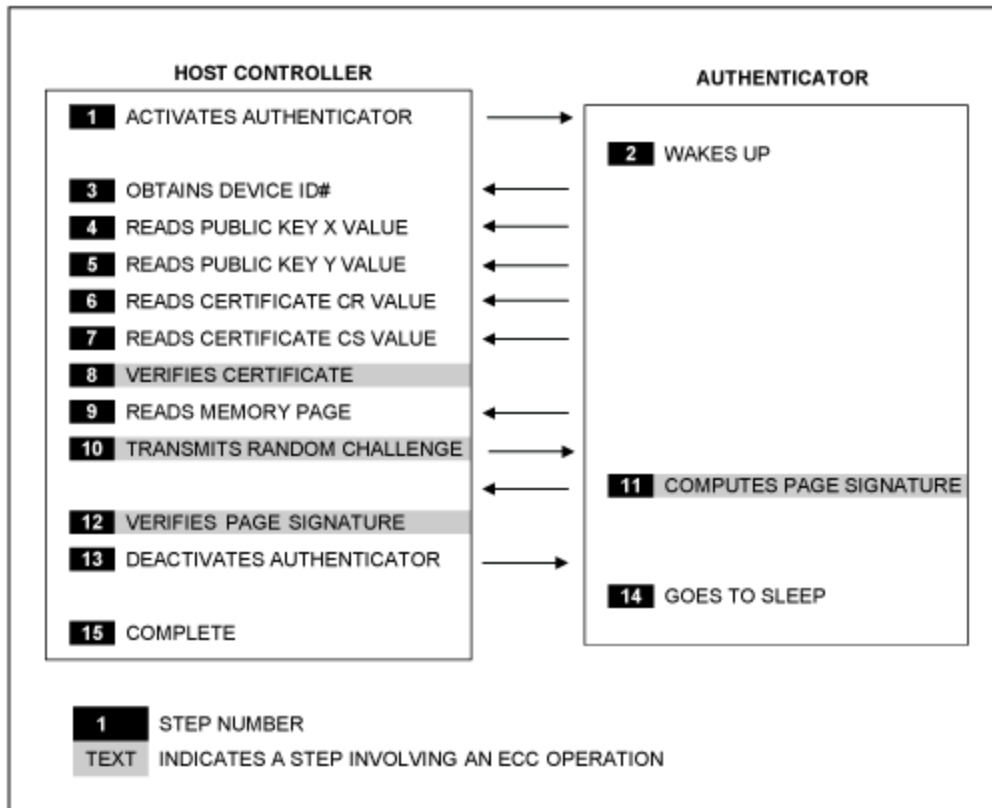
HOST CONTROLLER

1 ACTIVATES AUTHENTICATOR

3 OBTAINS DEVICE ID#

4 READS PUBLIC KEY X VALUE

5 READS PUBLIC KEY Y VALUE

6 READS CERTIFICATE CR VALUE

7 READS CERTIFICATE CS VALUE

8 VERIFIES CERTIFICATE

9 READS MEMORY PAGE

10 TRANSMITS RANDOM CHALLENGE

12 VERIFIES PAGE SIGNATURE

13 DEACTIVATES AUTHENTICATOR

15 COMPLETE

AUTHENTICATOR

2 WAKES UP

11 COMPUTES PAGE SIGNATURE

14 GOES TO SLEEP

1 STEP NUMBER

TEXT INDICATES A STEP INVOLVING AN ECC OPERATION